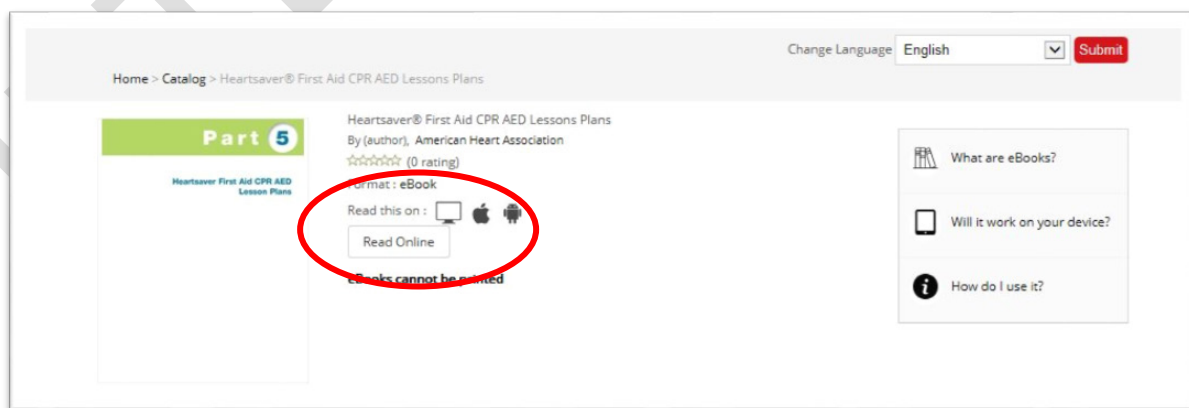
Change Language English Submit

Home > Catalog > Heartsaver® First Aid CPR AED Lessons Plans

Part 5

Heartsaver First Aid CPR AED Lesson Plans

Heartsaver® First Aid CPR AED Lessons Plans

By (author), American Heart Association

☆☆☆☆☆ (0 rating)

Format : eBook

Read this on :

Read Online

eBooks cannot be printed

What are eBooks?

Will it work on your device?

How do I use it?